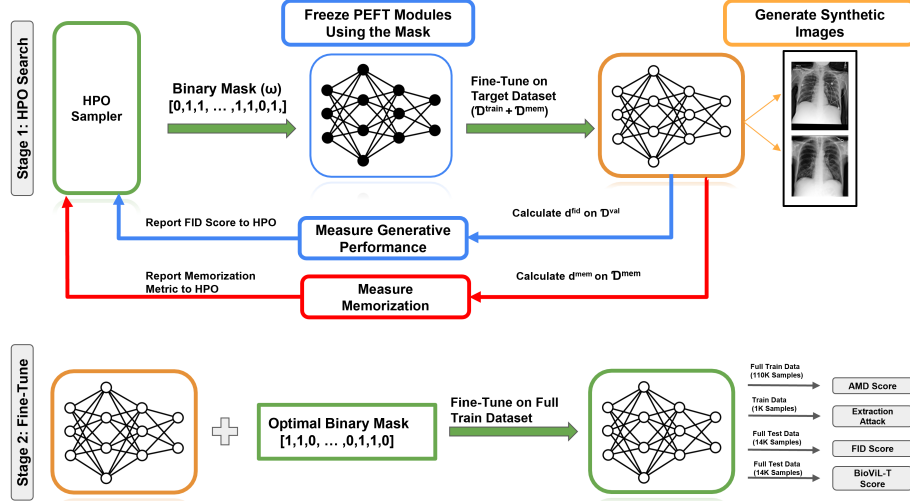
Stage 1: HPO Search

HPO Sampler

Freeze PEFT Modules Using the Mask

Generate Synthetic Images

Binary Mask (ω) [0,1,1, … ,1,1,0,1,]

Fine-Tune on Target Dataset ($\mathcal{D}^{train} + \mathcal{D}^{mem}$)

Report FID Score to HPO

Calculate $d^{fid}$ on $\mathcal{D}^{val}$

Measure Generative Performance

Report Memorization Metric to HPO

Calculate $d^{mem}$ on $\mathcal{D}^{mem}$

Measure Memorization

Stage 2: Fine-Tune

Optimal Binary Mask [1,1,0, … ,0,1,1,0]

Fine-Tune on Full Train Dataset

Full Train Data (110K Samples)

AMD Score

Train Data (1K Samples)

Extraction Attack

Full Test Data (14K Samples)

FID Score

Full Test Data (14K Samples)

BioViL-T Score